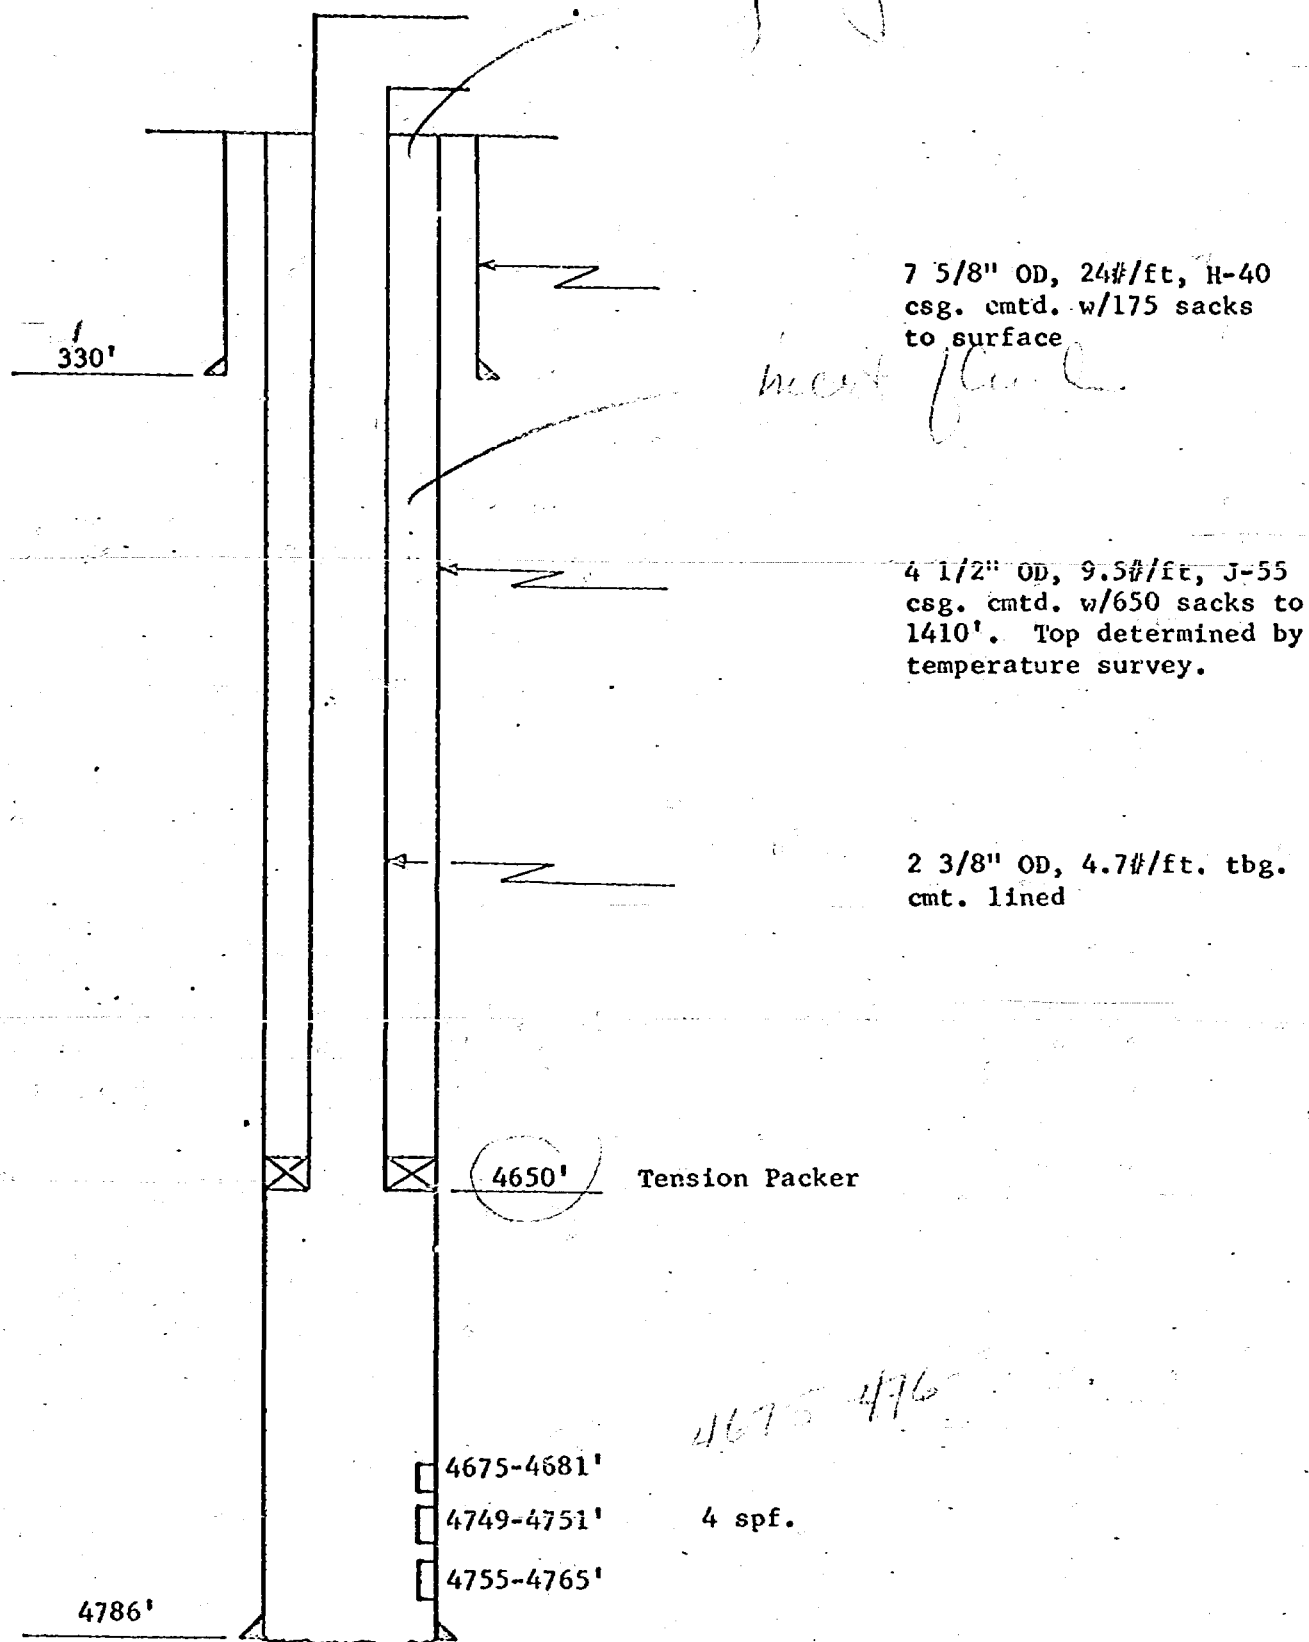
7 5/8" OD, 24#/ft, H-40 csg. cmtd. w/175 sacks to surface

330'

heat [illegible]

4 1/2" OD, 9.5#/ft, J-55 csg. cmtd. w/650 sacks to 1410'. Top determined by temperature survey.

2 3/8" OD, 4.7#/ft. tbg. cmt. lined

4650' Tension Packer

4675 4765

4675-4681'
4749-4751' 4 spf.
4755-4765'

4786'